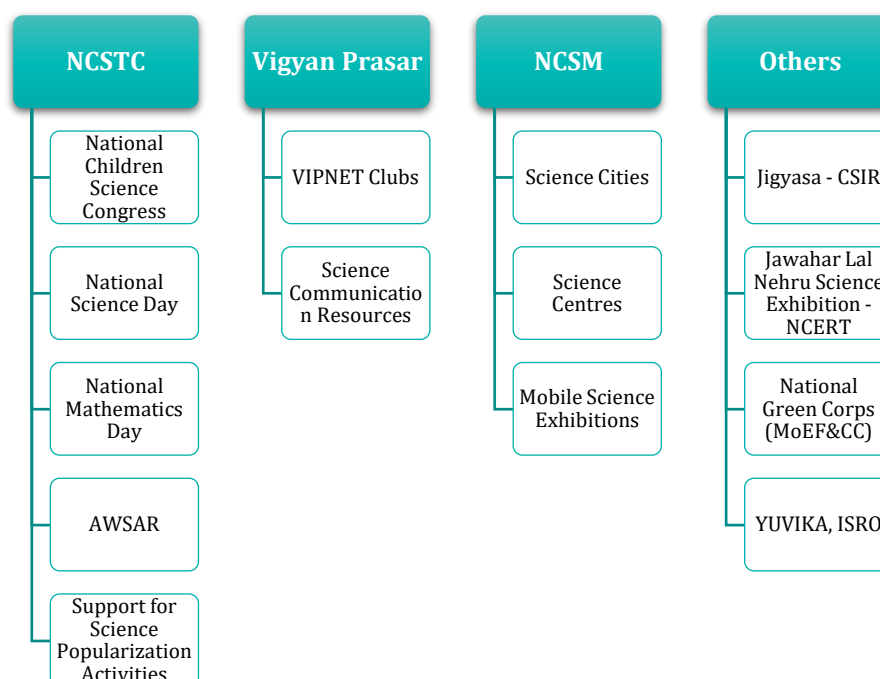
NCSTC

National Children Science Congress

National Science Day

National Mathematics Day

AWSAR

Support for Science Popularization Activities

Vigyan Prasar

VIPNET Clubs

Science Communication Resources

NCSM

Science Cities

Science Centres

Mobile Science Exhibitions

Others

Jigyasa - CSIR

Jawahar Lal Nehru Science Exhibition - NCERT

National Green Corps (MoEF&CC)

YUVIKA, ISRO